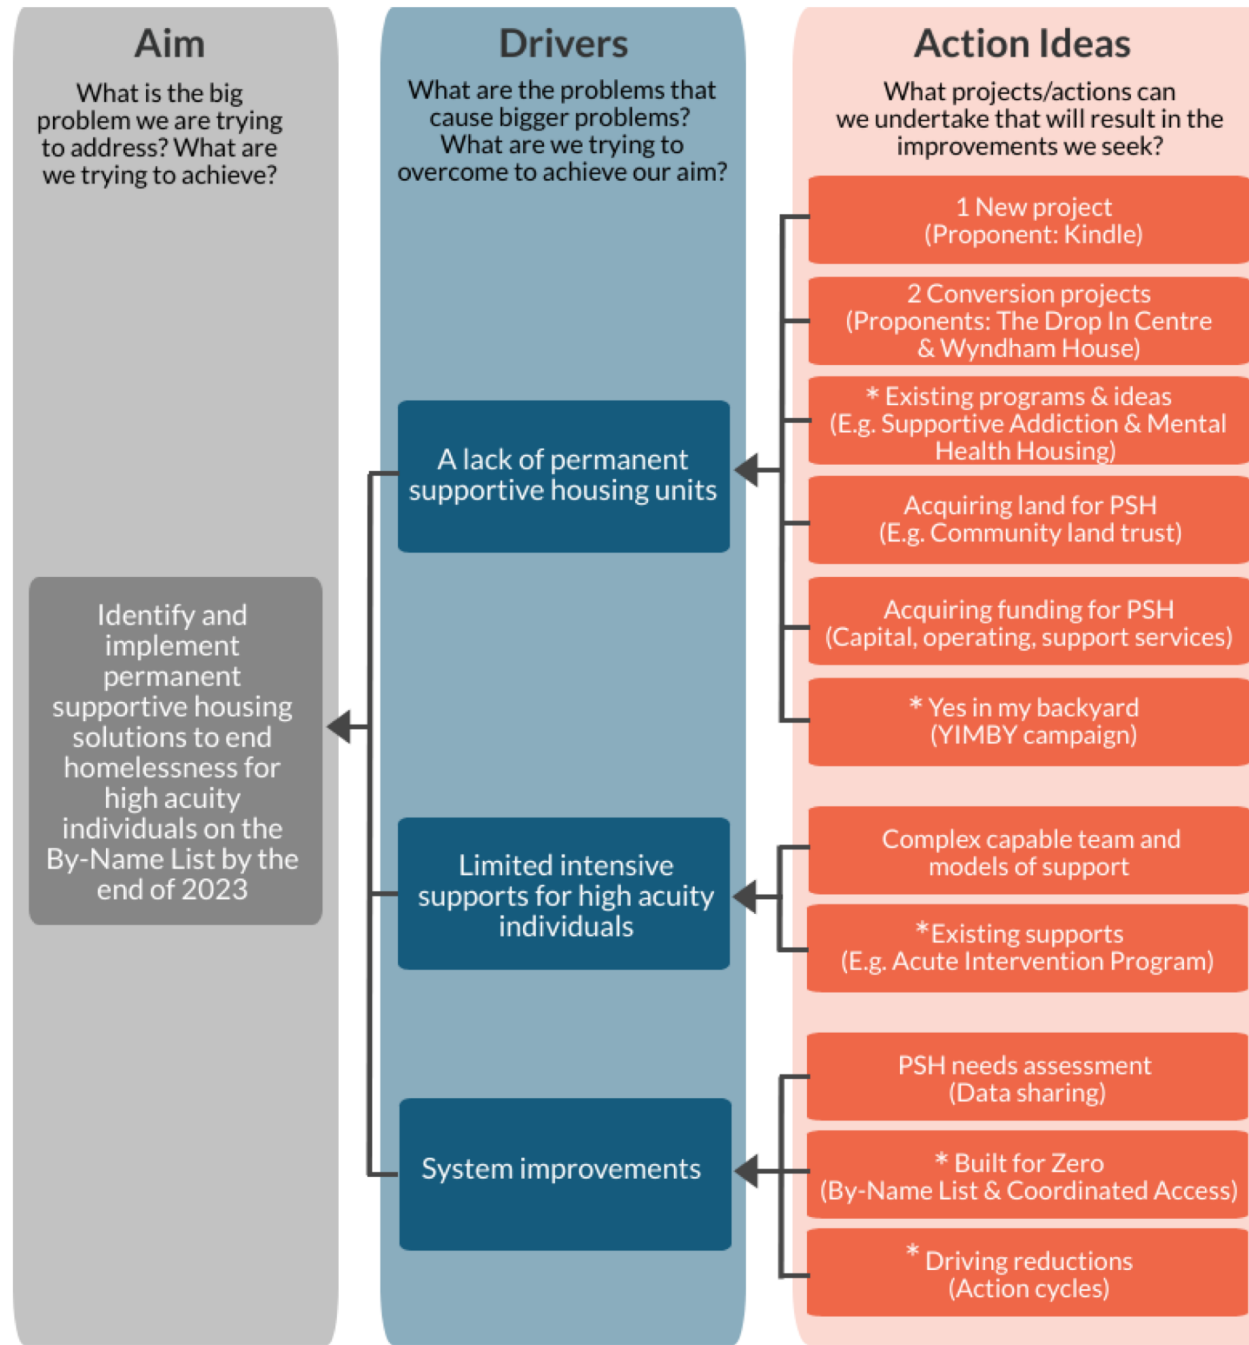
Aim

What is the big problem we are trying to address? What are we trying to achieve?

Identify and implement permanent supportive housing solutions to end homelessness for high acuity individuals on the By-Name List by the end of 2023

Drivers

What are the problems that cause bigger problems? What are we trying to overcome to achieve our aim?

A lack of permanent supportive housing units

Limited intensive supports for high acuity individuals

System improvements

Action Ideas

What projects/actions can we undertake that will result in the improvements we seek?

1 New project (Proponent: Kindle)

2 Conversion projects (Proponents: The Drop In Centre & Wyndham House)

* Existing programs & ideas (E.g. Supportive Addiction & Mental Health Housing)

Acquiring land for PSH (E.g. Community land trust)

Acquiring funding for PSH (Capital, operating, support services)

* Yes in my backyard (YIMBY campaign)

Complex capable team and models of support

*Existing supports (E.g. Acute Intervention Program)

PSH needs assessment (Data sharing)

* Built for Zero (By-Name List & Coordinated Access)

* Driving reductions (Action cycles)